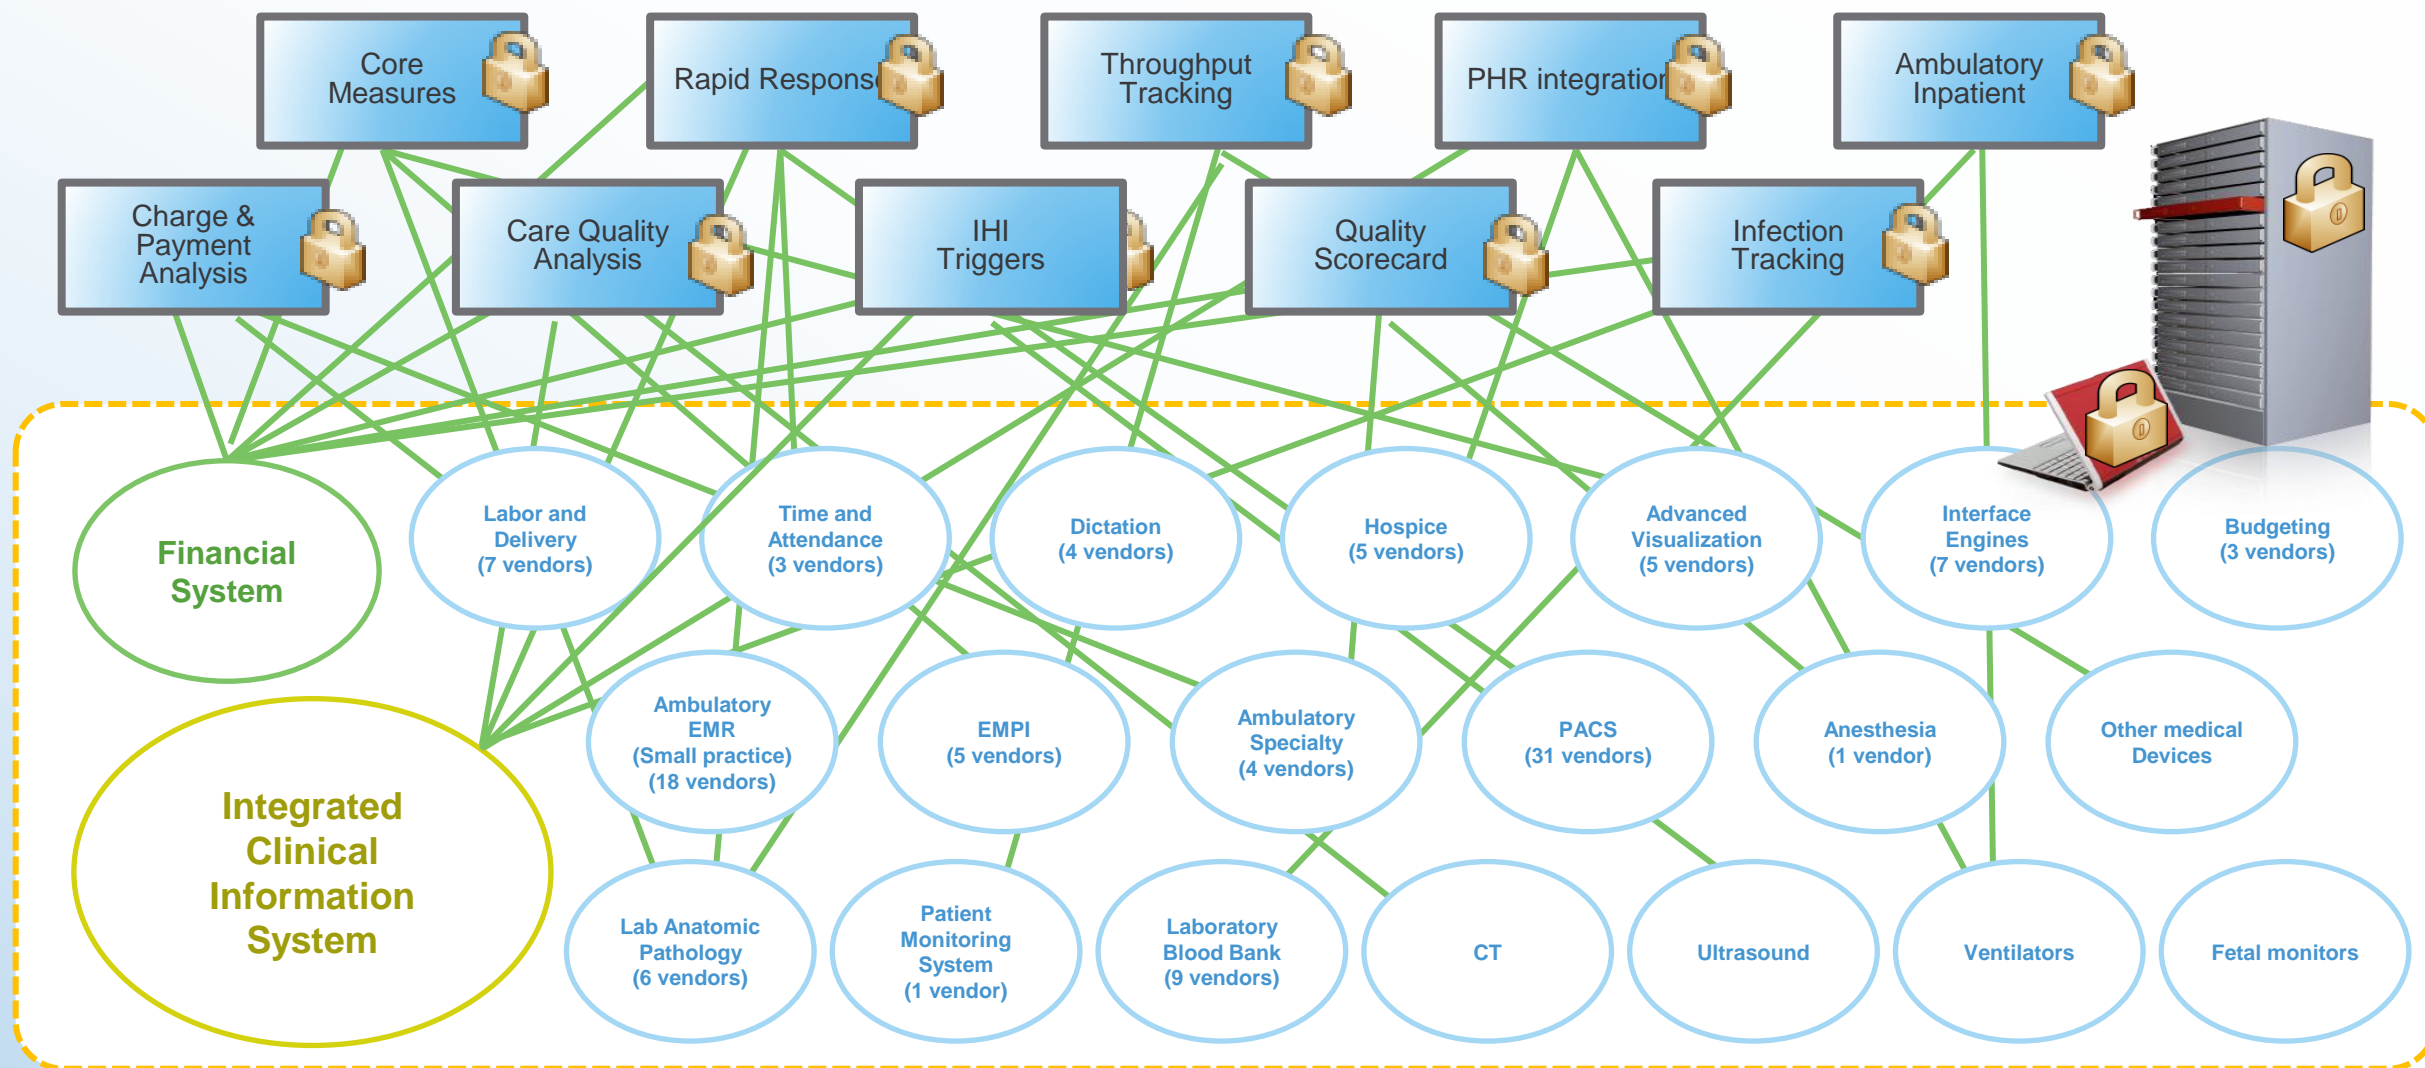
Core Measures

Rapid Respons

Throughput Tracking

PHR integratio

Ambulatory Inpatient

Charge & Payment Analysis

Care Quality Analysis

IHI Triggers

Quality Scorecard

Infection Tracking

Financial System

Labor and Delivery (7 vendors)

Time and Attendance (3 vendors)

Dictation (4 vendors)

Hospice (5 vendors)

Advanced Visualization (5 vendors)

Interface Engines (7 vendors)

Budgeting (3 vendors)

Ambulatory EMR (Small practice) (18 vendors)

EMPI (5 vendors)

Ambulatory Specialty (4 vendors)

PACS (31 vendors)

Anesthesia (1 vendor)

Other medical Devices

Integrated Clinical Information System

Lab Anatomic Pathology (6 vendors)

Patient Monitoring System (1 vendor)

Laboratory Blood Bank (9 vendors)

CT

Ultrasound

Ventilators

Fetal monitors